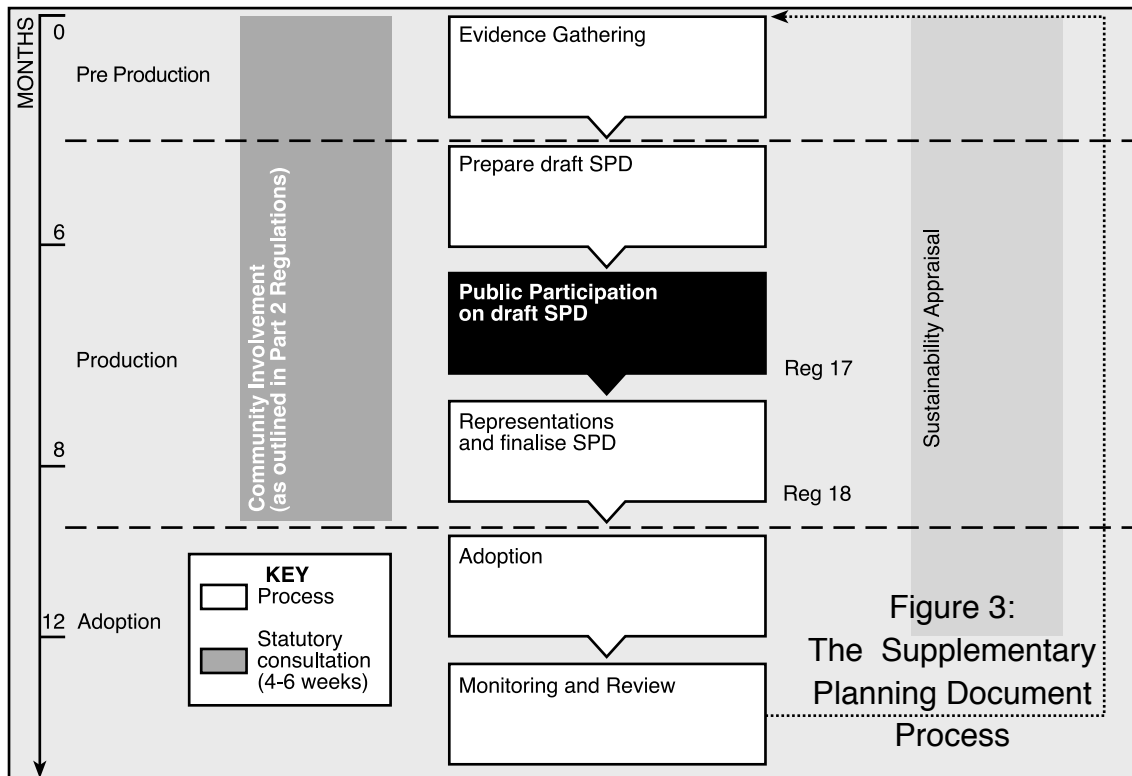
MONTHS

0

Pre Production

Evidence Gathering

Prepare draft SPD

6

Community Involvement (as outlined in Part 2 Regulations)

Sustainability Appraisal

Public Participation on draft SPD

Production

Reg 17

Representations and finalise SPD

8

Reg 18

Adoption

KEY

Process

Statutory consultation (4-6 weeks)

12 Adoption

Monitoring and Review

Figure 3: The Supplementary Planning Document Process